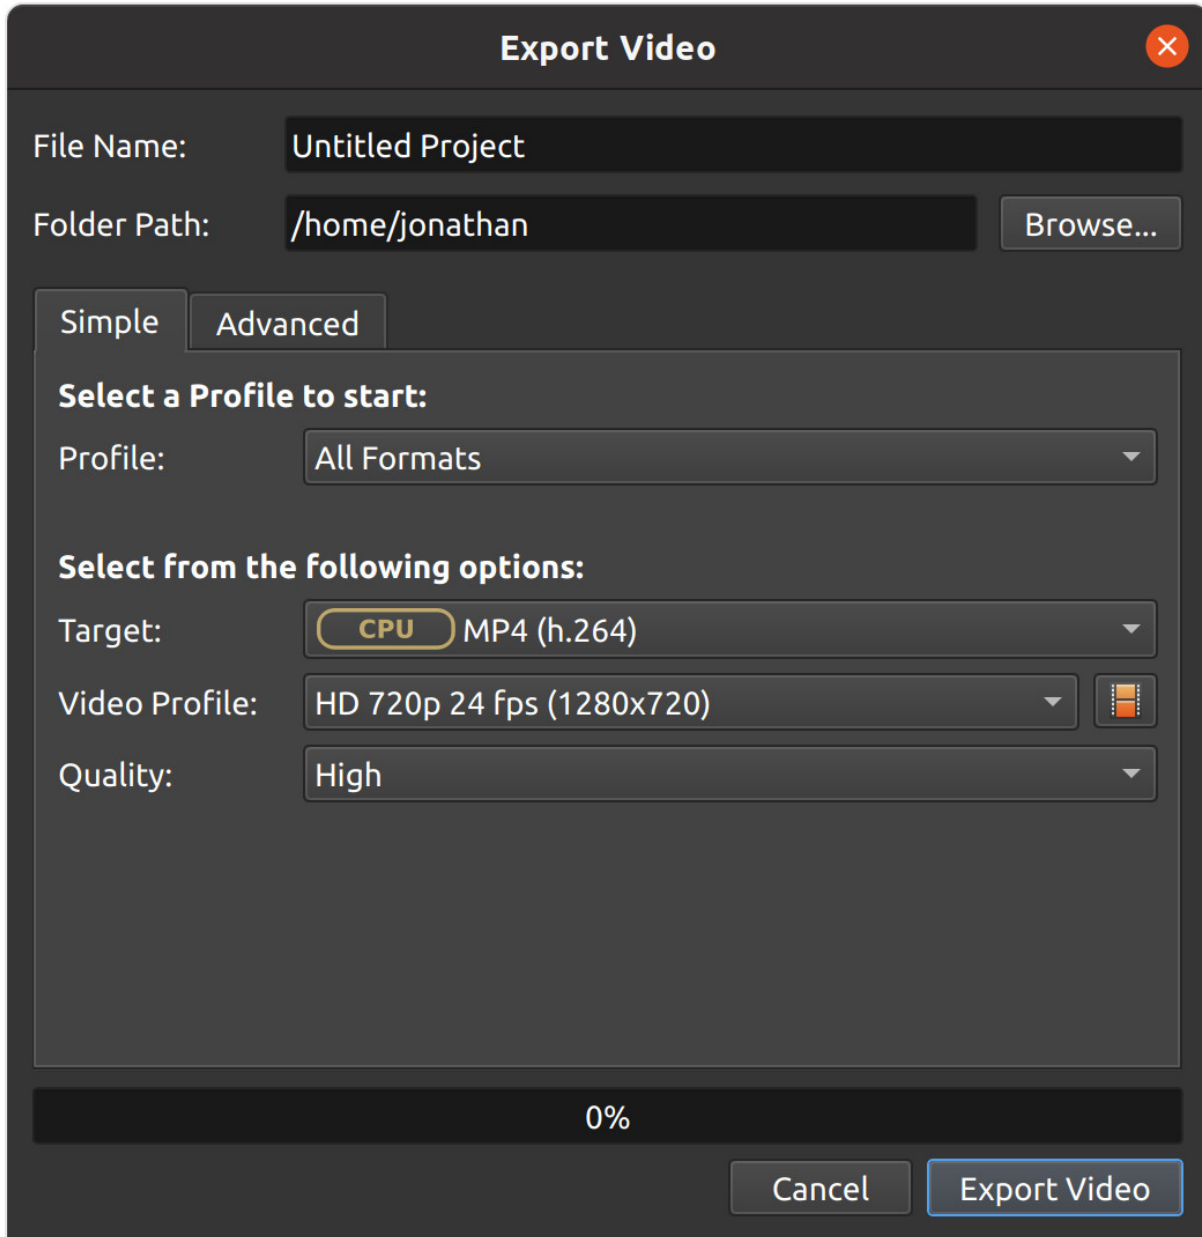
Export Video

File Name: Untitled Project

Folder Path: /home/jonathan Browse...

Simple Advanced

Select a Profile to start:

Profile: All Formats

Select from the following options:

Target: CPU MP4 (h.264)

Video Profile: HD 720p 24 fps (1280x720)

Quality: High

0%

Cancel Export Video